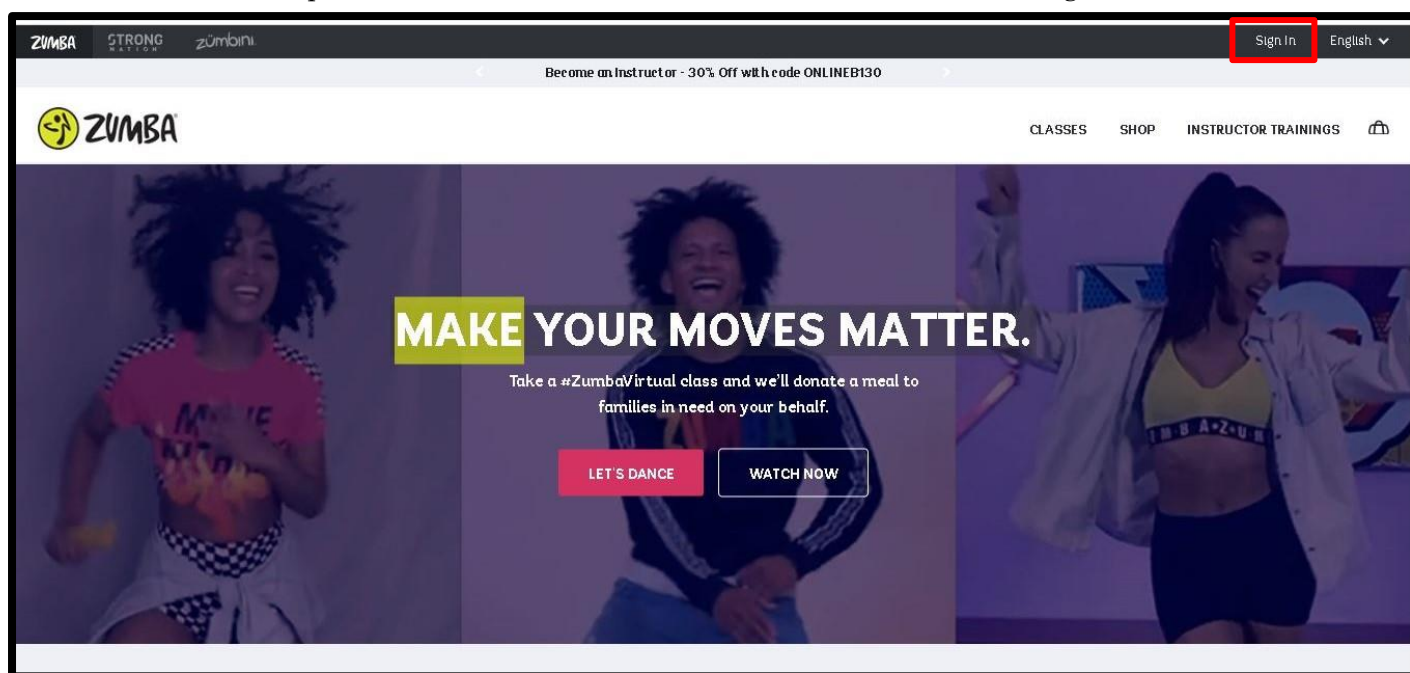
ZUMBA STRONG NATION zumbini

Sign In English

Become an Instructor - 30% Off with code ONLINEB130

ZUMBA

CLASSES SHOP INSTRUCTOR TRAININGS

MAKE YOUR MOVES MATTER.

Take a #ZumbaVirtual class and we'll donate a meal to families in need on your behalf.

LET'S DANCE WATCH NOW